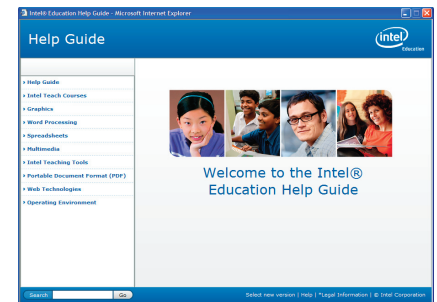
Intel® Education Help Guide - Microsoft Internet Explorer

Help Guide

intel
Education

› Help Guide
› Intel Teach Courses
› Graphics
› Word Processing
› Spreadsheets
› Multimedia
› Intel Teaching Tools
› Portable Document Format (PDF)
› Web Technologies
› Operating Environment

Welcome to the Intel® Education Help Guide

Search Go

Select new version | Help | *Legal Information | © Intel Corporation